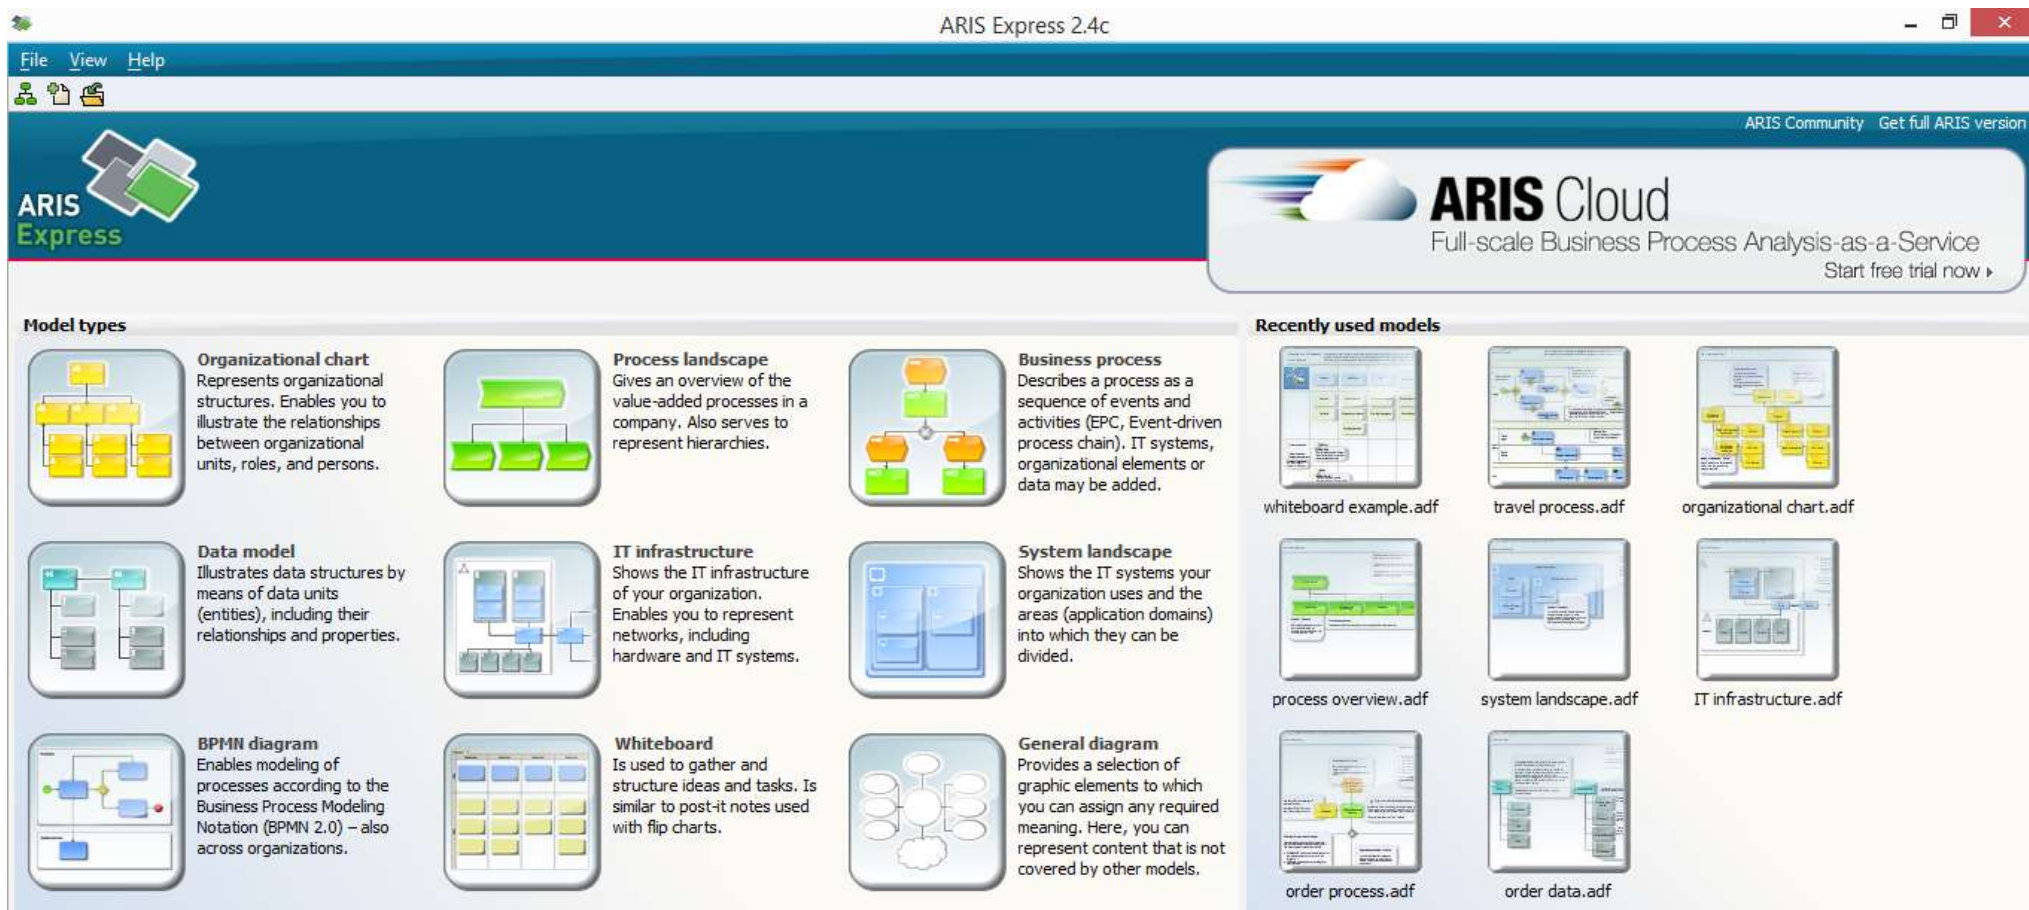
ARIS Express 2.4c

File View Help

ARIS Community Get full ARIS version

ARIS Express

ARIS Cloud
Full-scale Business Process Analysis-as-a-Service
Start free trial now ▸

Model types

Organizational chart
Represents organizational structures. Enables you to illustrate the relationships between organizational units, roles, and persons.

Process landscape
Gives an overview of the value-added processes in a company. Also serves to represent hierarchies.

Business process
Describes a process as a sequence of events and activities (EPC, Event-driven process chain). IT systems, organizational elements or data may be added.

Data model
Illustrates data structures by means of data units (entities), including their relationships and properties.

IT infrastructure
Shows the IT infrastructure of your organization. Enables you to represent networks, including hardware and IT systems.

System landscape
Shows the IT systems your organization uses and the areas (application domains) into which they can be divided.

BPMN diagram
Enables modeling of processes according to the Business Process Modeling Notation (BPMN 2.0) – also across organizations.

Whiteboard
Is used to gather and structure ideas and tasks. Is similar to post-it notes used with flip charts.

General diagram
Provides a selection of graphic elements to which you can assign any required meaning. Here, you can represent content that is not covered by other models.

Recently used models

whiteboard example.adf
travel process.adf
organizational chart.adf
process overview.adf
system landscape.adf
IT infrastructure.adf
order process.adf
order data.adf